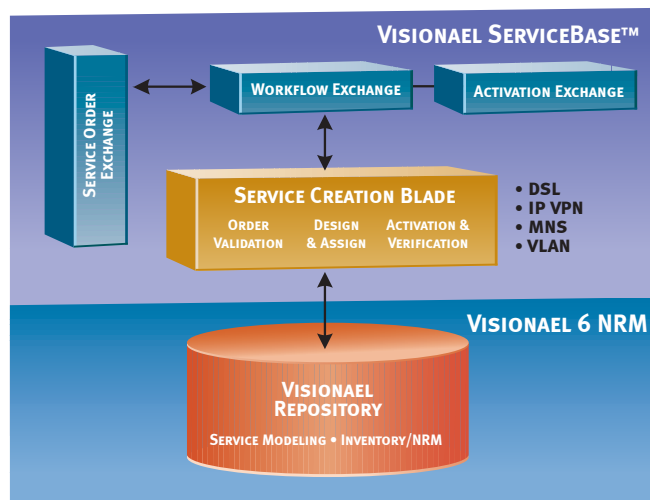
Visionael ServiceBase™

Service Order Exchange

Workflow Exchange

Activation Exchange

Service Creation Blade

Order Validation

Design & Assign

Activation & Verification

• DSL
• IP VPN
• MNS
• VLAN

Visionael 6 NRM

Visionael Repository

Service Modeling • Inventory/NRM